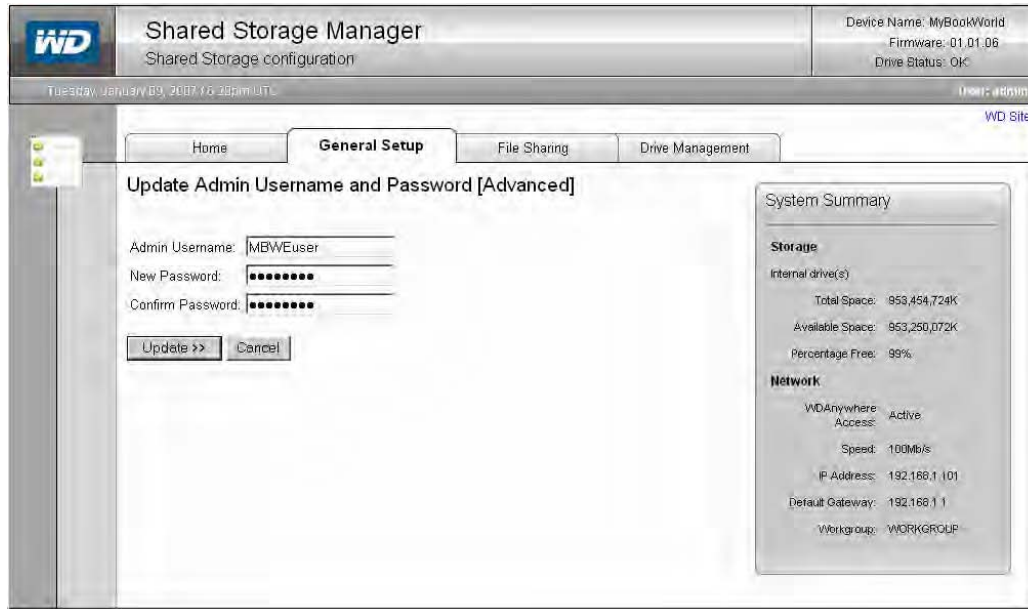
WD

Shared Storage Manager
Shared Storage configuration

Device Name: MyBookWorld
Firmware: 01.01.06
Drive Status: OK

Tuesday, January 09, 2007 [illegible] UTC

User: admin

WD Site

Home | General Setup | File Sharing | Drive Management

Update Admin Username and Password [Advanced]

Admin Username: MBWEuser
New Password: ●●●●●●●●●
Confirm Password: ●●●●●●●●●

Update >> | Cancel

System Summary

Storage
Internal drive(s)
Total Space: 953,454,724K
Available Space: 953,250,072K
Percentage Free: 99%

Network
WDAnywhere Access: Active
Speed: 100Mb/s
IP Address: 192.168.1.101
Default Gateway: 192.168.1.1
Workgroup: WORKGROUP